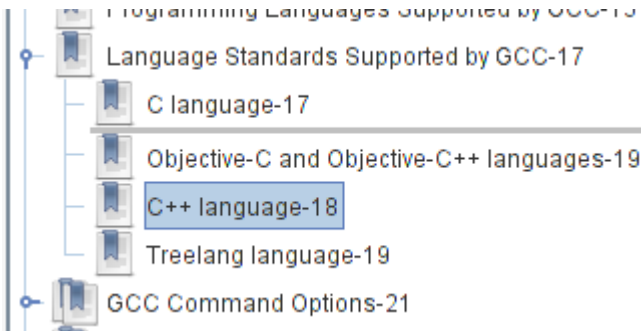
Programming Languages Supported by GCC-15

Language Standards Supported by GCC-17

C language-17

Objective-C and Objective-C++ languages-19

C++ language-18

Treelang language-19

GCC Command Options-21